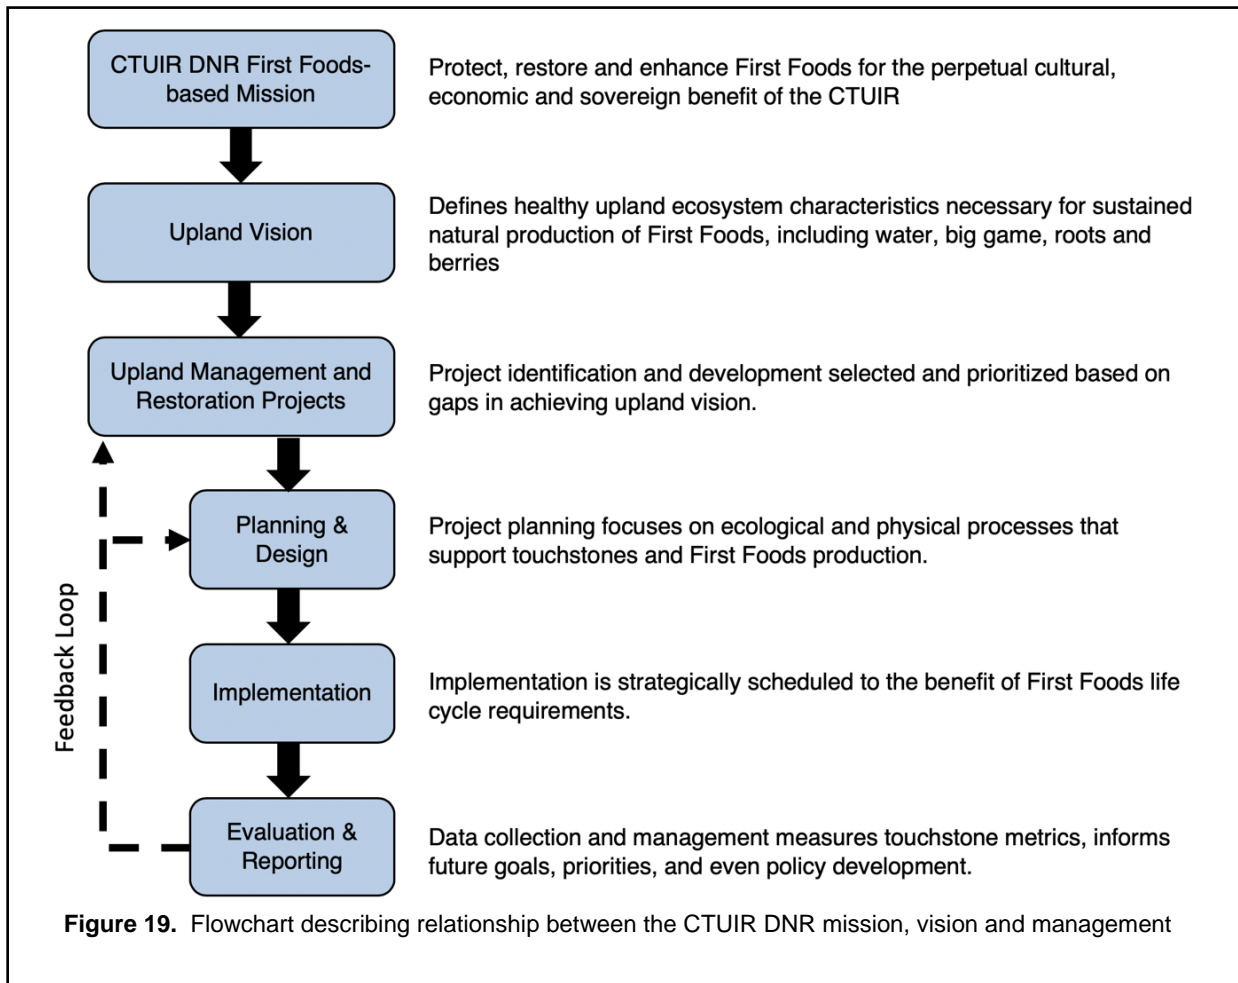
CTUIR DNR First Foods-based Mission

Protect, restore and enhance First Foods for the perpetual cultural, economic and sovereign benefit of the CTUIR

Upland Vision

Defines healthy upland ecosystem characteristics necessary for sustained natural production of First Foods, including water, big game, roots and berries

Upland Management and Restoration Projects

Project identification and development selected and prioritized based on gaps in achieving upland vision.

Planning & Design

Project planning focuses on ecological and physical processes that support touchstones and First Foods production.

Implementation

Implementation is strategically scheduled to the benefit of First Foods life cycle requirements.

Evaluation & Reporting

Data collection and management measures touchstone metrics, informs future goals, priorities, and even policy development.

Feedback Loop

**Figure 19.** Flowchart describing relationship between the CTUIR DNR mission, vision and management